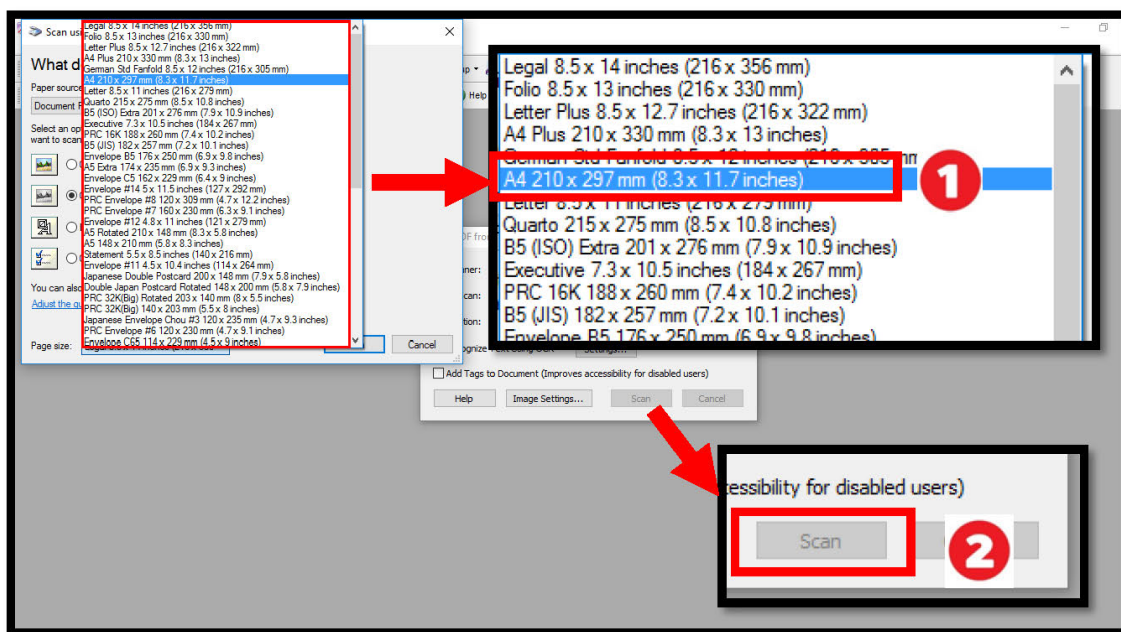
Scan usi

What d

Paper source

Document F

Select an op want to scan

You can also

Adjust the qu

Page size:

Legal 8.5 x 14 inches (216 x 356 mm)
Folio 8.5 x 13 inches (216 x 330 mm)
Letter Plus 8.5 x 12.7 inches (216 x 322 mm)
A4 Plus 210 x 330 mm (8.3 x 13 inches)
German Std Fanfold 8.5 x 12 inches (216 x 305 mm)
A4 210 x 297 mm (8.3 x 11.7 inches)
Letter 8.5 x 11 inches (216 x 279 mm)
Quarto 215 x 275 mm (8.5 x 10.8 inches)
B5 (ISO) Extra 201 x 276 mm (7.9 x 10.9 inches)
Executive 7.3 x 10.5 inches (184 x 267 mm)
PRC 16K 188 x 260 mm (7.4 x 10.2 inches)
B5 (JIS) 182 x 257 mm (7.2 x 10.1 inches)
Envelope B5 176 x 250 mm (6.9 x 9.8 inches)
A5 Extra 174 x 235 mm (6.9 x 9.3 inches)
Envelope C5 162 x 229 mm (6.4 x 9 inches)
Envelope #14 5 x 11.5 inches (127 x 292 mm)
PRC Envelope #8 120 x 309 mm (4.7 x 12.2 inches)
PRC Envelope #7 160 x 230 mm (6.3 x 9.1 inches)
Envelope #12 4.8 x 11 inches (121 x 279 mm)
A5 Rotated 210 x 148 mm (8.3 x 5.8 inches)
A5 148 x 210 mm (5.8 x 8.3 inches)
Statement 5.5 x 8.5 inches (140 x 216 mm)
Envelope #11 4.5 x 10.4 inches (114 x 264 mm)
Japanese Double Postcard 200 x 148 mm (7.9 x 5.8 inches)
Double Japan Postcard Rotated 148 x 200 mm (5.8 x 7.9 inches)
PRC 32K(Big) Rotated 203 x 140 mm (8 x 5.5 inches)
PRC 32K(Big) 140 x 203 mm (5.5 x 8 inches)
Japanese Envelope Chou #3 120 x 235 mm (4.7 x 9.3 inches)
PRC Envelope #6 120 x 230 mm (4.7 x 9.1 inches)
Envelope C65 114 x 229 mm (4.5 x 9 inches)

Cancel

Help

ognize Text Using OCR Settings...

Add Tags to Document (Improves accessibility for disabled users)

Help Image Settings... Scan Cancel

Legal 8.5 x 14 inches (216 x 356 mm)
Folio 8.5 x 13 inches (216 x 330 mm)
Letter Plus 8.5 x 12.7 inches (216 x 322 mm)
A4 Plus 210 x 330 mm (8.3 x 13 inches)
German Std Fanfold 8.5 x 12 inches (216 x 305 mm)
A4 210 x 297 mm (8.3 x 11.7 inches)
Letter 8.5 x 11 inches (216 x 279 mm)
Quarto 215 x 275 mm (8.5 x 10.8 inches)
B5 (ISO) Extra 201 x 276 mm (7.9 x 10.9 inches)
Executive 7.3 x 10.5 inches (184 x 267 mm)
PRC 16K 188 x 260 mm (7.4 x 10.2 inches)
B5 (JIS) 182 x 257 mm (7.2 x 10.1 inches)
Envelope B5 176 x 250 mm (6.9 x 9.8 inches)

1

cessibility for disabled users)

Scan

2